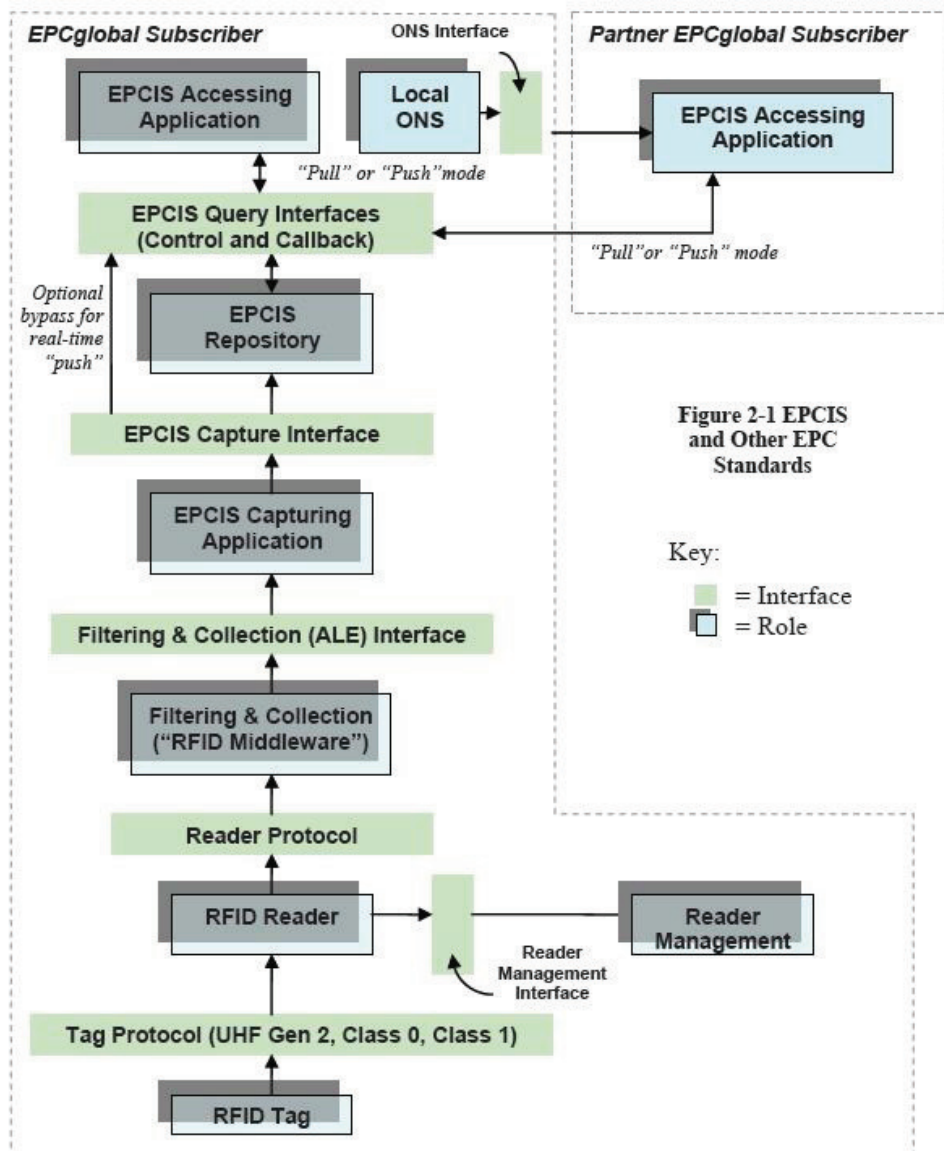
EPCglobal Subscriber

ONS Interface

Partner EPCglobal Subscriber

EPCIS Accessing Application

Local ONS

EPCIS Accessing Application

"Pull" or "Push"mode

EPCIS Query Interfaces (Control and Callback)

"Pull"or "Push" mode

Optional bypass for real-time "push"

EPCIS Repository

Figure 2-1 EPCIS and Other EPC Standards

EPCIS Capture Interface

EPCIS Capturing Application

Key:

= Interface

= Role

Filtering & Collection (ALE) Interface

Filtering & Collection ("RFID Middleware")

Reader Protocol

RFID Reader

Reader Management

Reader Management Interface

Tag Protocol (UHF Gen 2, Class 0, Class 1)

RFID Tag